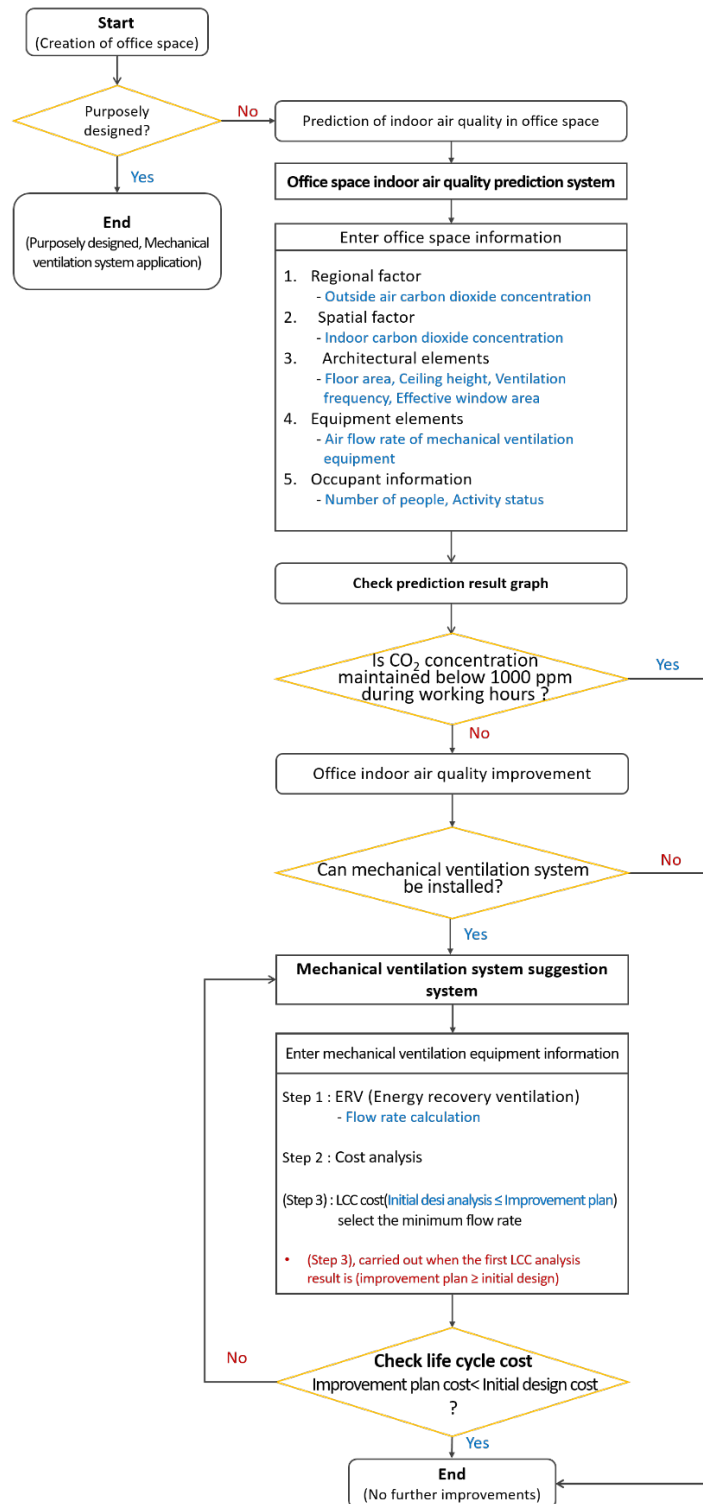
Start
(Creation of office space)

Purposely designed?

No

Yes

End
(Purposely designed, Mechanical ventilation system application)

Prediction of indoor air quality in office space

Office space indoor air quality prediction system

Enter office space information

1. Regional factor
- Outside air carbon dioxide concentration
2. Spatial factor
- Indoor carbon dioxide concentration
3. Architectural elements
- Floor area, Ceiling height, Ventilation frequency, Effective window area
4. Equipment elements
- Air flow rate of mechanical ventilation equipment
5. Occupant information
- Number of people, Activity status

Check prediction result graph

Is $CO_2$ concentration maintained below 1000 ppm during working hours ?

Yes

No

Office indoor air quality improvement

Can mechanical ventilation system be installed?

No

Yes

Mechanical ventilation system suggestion system

Enter mechanical ventilation equipment information

Step 1 : ERV (Energy recovery ventilation)
- Flow rate calculation

Step 2 : Cost analysis

(Step 3) : LCC cost(Initial desi analysis ≤ Improvement plan) select the minimum flow rate

• (Step 3), carried out when the first LCC analysis result is (improvement plan ≥ initial design)

No

Check life cycle cost
Improvement plan cost< Initial design cost ?

Yes

End
(No further improvements)